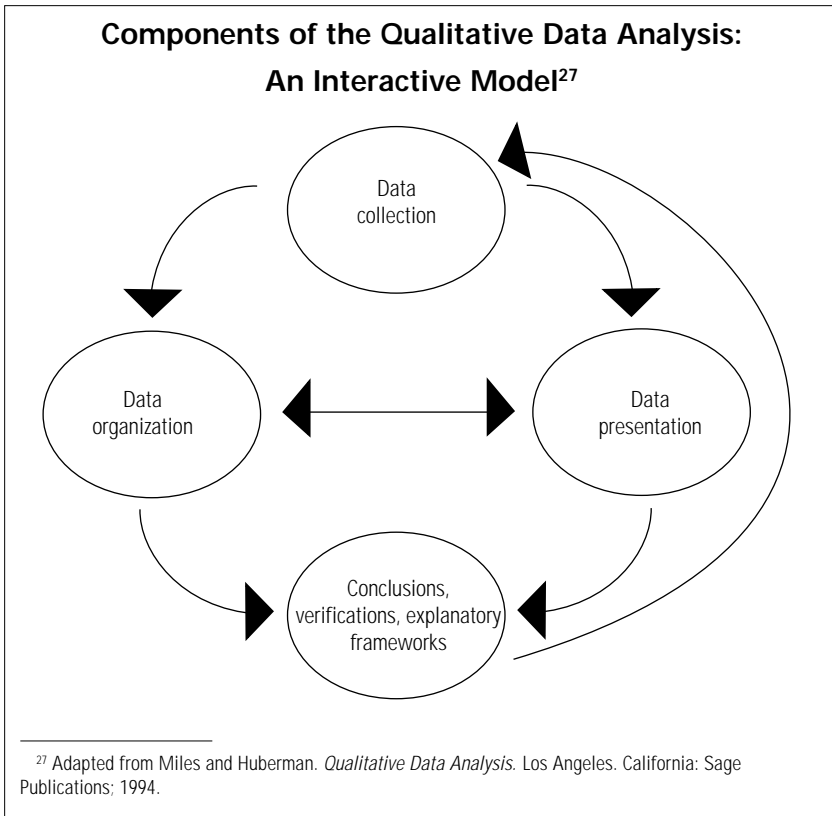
Components of the Qualitative Data Analysis: An Interactive Model$^{27}$

Data collection

Data organization

Data presentation

Conclusions, verifications, explanatory frameworks

$^{27}$ Adapted from Miles and Huberman. *Qualitative Data Analysis.* Los Angeles. California: Sage Publications; 1994.